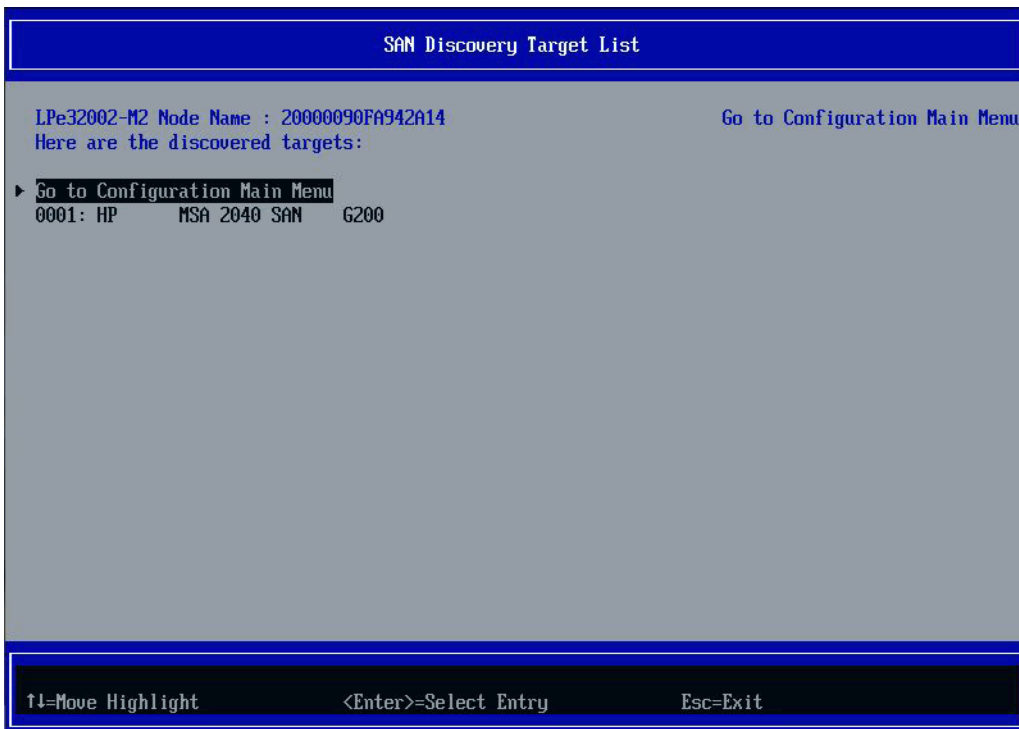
SAN Discovery Target List

LPe32002-M2 Node Name : 20000090FA942A14
Here are the discovered targets:

Go to Configuration Main Menu

Go to Configuration Main Menu
0001: HP MSA 2040 SAN G200

↑↓=Move Highlight <Enter>=Select Entry Esc=Exit